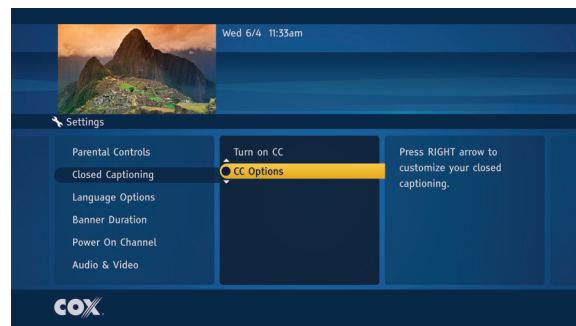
Wed 6/4 11:33am

Settings

Parental Controls
Closed Captioning
Language Options
Banner Duration
Power On Channel
Audio & Video

Turn on CC
CC Options

Press RIGHT arrow to customize your closed captioning.

COX